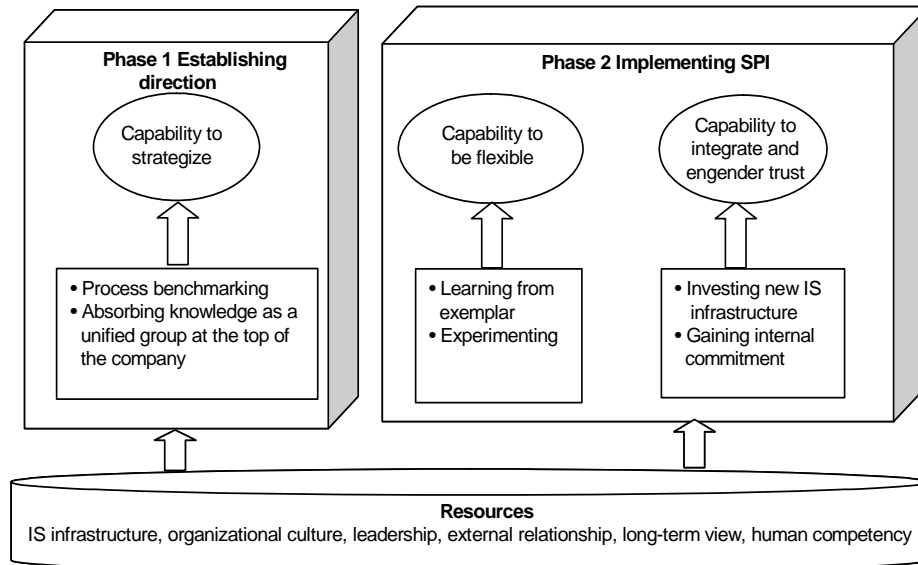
Phase 1 Establishing direction

Capability to strategize

• Process benchmarking
• Absorbing knowledge as a unified group at the top of the company

Phase 2 Implementing SPI

Capability to be flexible

• Learning from exemplar
• Experimenting

Capability to integrate and engender trust

• Investing new IS infrastructure
• Gaining internal commitment

Resources
IS infrastructure, organizational culture, leadership, external relationship, long-term view, human competency